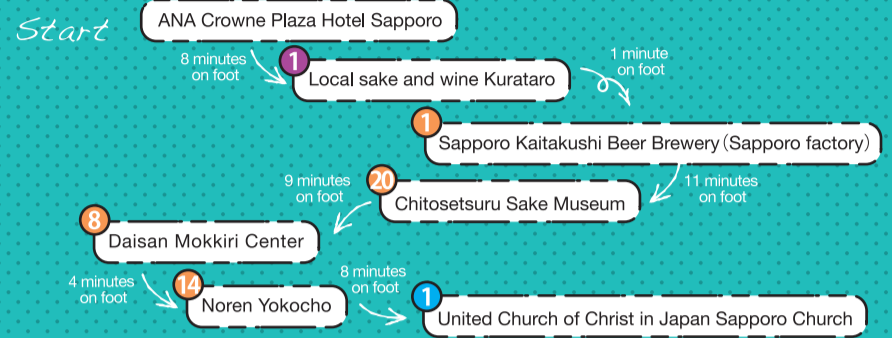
Start

ANA Crowne Plaza Hotel Sapporo

8 minutes on foot

1 Local sake and wine Kurataro

1 minute on foot

1 Sapporo Kaitakushi Beer Brewery (Sapporo factory)

11 minutes on foot

20 Chitosetsuru Sake Museum

9 minutes on foot

8 Daisan Mokkiri Center

4 minutes on foot

14 Noren Yokocho

8 minutes on foot

1 United Church of Christ in Japan Sapporo Church